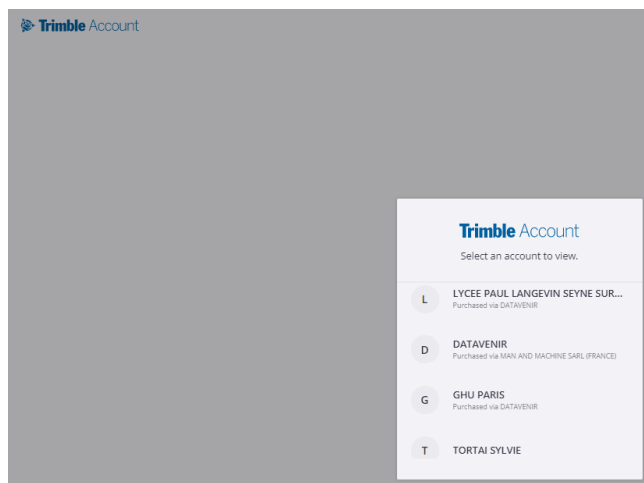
Trimble Account

Trimble Account

Select an account to view.

L LYCEE PAUL LANGEVIN SEYNE SUR...
Purchased via DATAVENIR

D DATAVENIR
Purchased via MAN AND MACHINE SARL (FRANCE)

G GHU PARIS
Purchased via DATAVENIR

T TORTAI SYLVIE